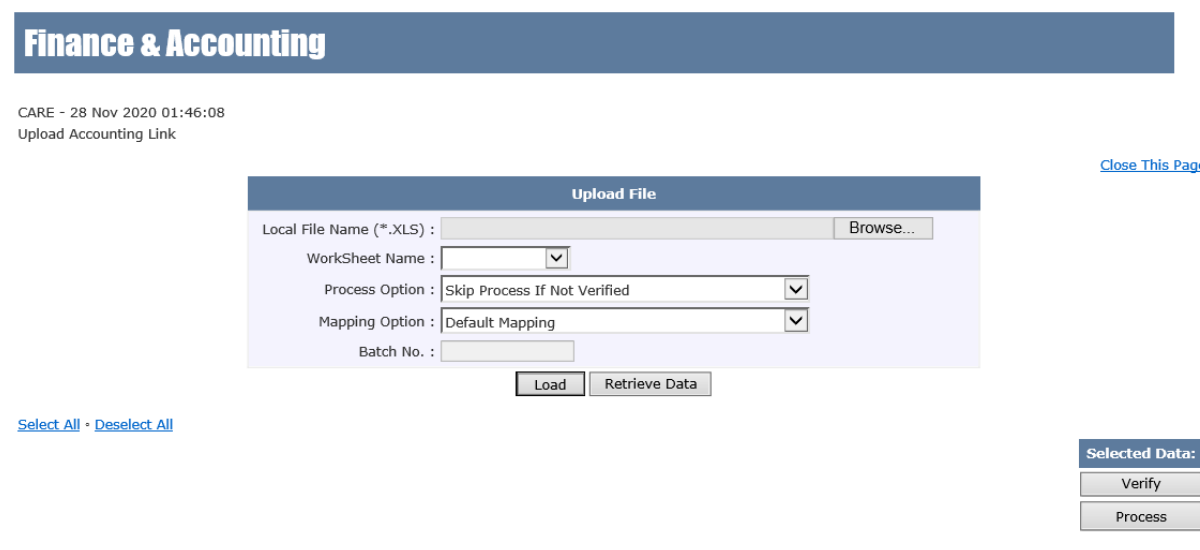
Finance & Accounting

CARE - 28 Nov 2020 01:46:08
Upload Accounting Link

Close This Pag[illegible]

Upload File

Local File Name (*.XLS) : Browse...

WorkSheet Name :

Process Option : Skip Process If Not Verified

Mapping Option : Default Mapping

Batch No. :

Load Retrieve Data

Select All ◦ Deselect All

Selected Data:

Verify

Process